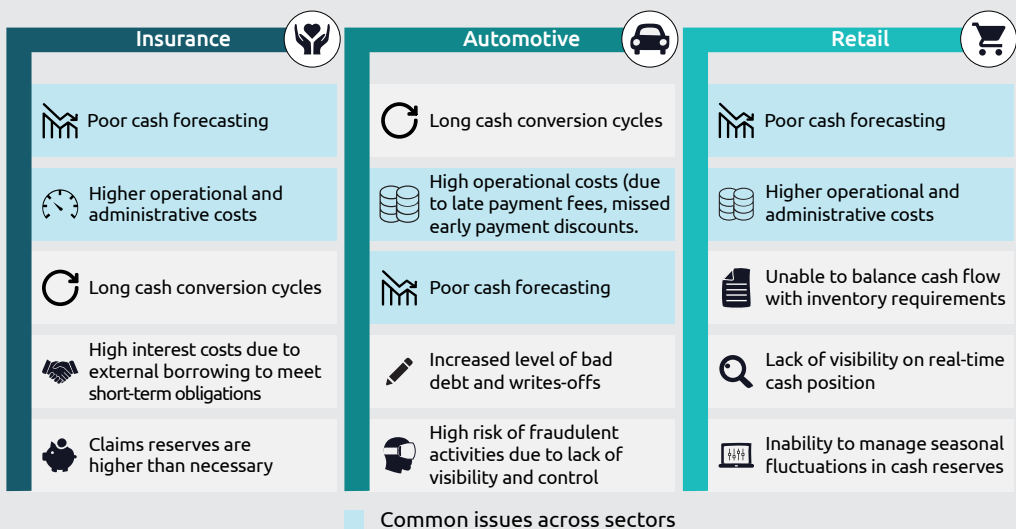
Insurance

Poor cash forecasting

Higher operational and administrative costs

Long cash conversion cycles

High interest costs due to external borrowing to meet short-term obligations

Claims reserves are higher than necessary

Automotive

Long cash conversion cycles

High operational costs (due to late payment fees, missed early payment discounts.

Poor cash forecasting

Increased level of bad debt and writes-offs

High risk of fraudulent activities due to lack of visibility and control

Retail

Poor cash forecasting

Higher operational and administrative costs

Unable to balance cash flow with inventory requirements

Lack of visibility on real-time cash position

Inability to manage seasonal fluctuations in cash reserves

Common issues across sectors